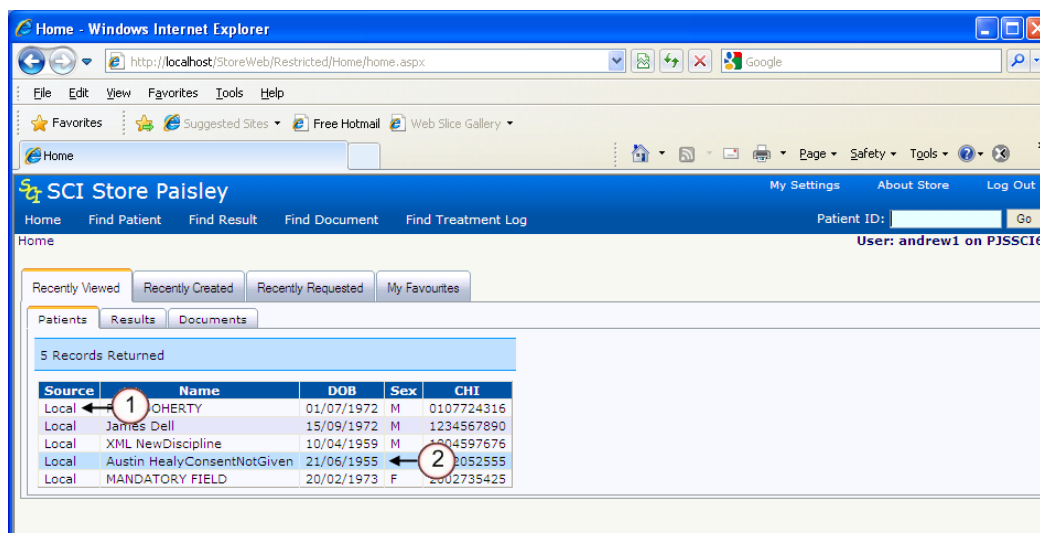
Home - Windows Internet Explorer

http://localhost/StoreWeb/Restricted/Home/home.aspx

Google

File Edit View Favorites Tools Help

Favorites Suggested Sites Free Hotmail Web Slice Gallery

Home

Page Safety Tools

SCI Store Paisley

My Settings About Store Log Out

Home Find Patient Find Result Find Document Find Treatment Log

Patient ID: Go

Home

User: andrew1 on PJSSCI6

Recently Viewed | Recently Created | Recently Requested | My Favourites

Patients | Results | Documents

5 Records Returned

| Source | Name | DOB | Sex | CHI |
|---|---|---|---|---|
| Local | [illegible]OHERTY | 01/07/1972 | M | 0107724316 |
| Local | James Dell | 15/09/1972 | M | 1234567890 |
| Local | XML NewDiscipline | 10/04/1959 | M | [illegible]004597676 |
| Local | Austin HealyConsentNotGiven | 21/06/1955 | | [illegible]2052555 |
| Local | MANDATORY FIELD | 20/02/1973 | F | 2002735425 |

1

2